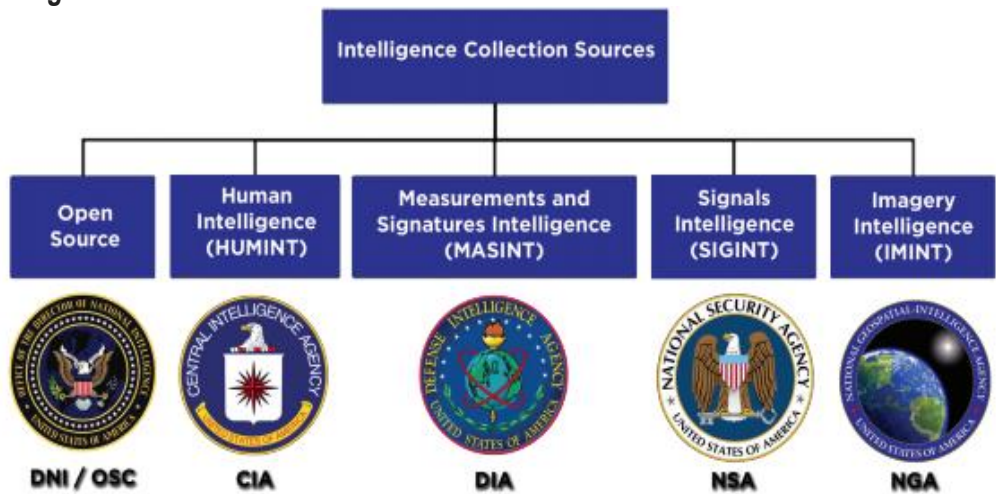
Intelligence Collection Sources

Open Source

Human Intelligence (HUMINT)

Measurements and Signatures Intelligence (MASINT)

Signals Intelligence (SIGINT)

Imagery Intelligence (IMINT)

OFFICE OF THE DIRECTOR OF NATIONAL INTELLIGENCE UNITED STATES OF AMERICA

CENTRAL INTELLIGENCE AGENCY UNITED STATES OF AMERICA

DEFENSE INTELLIGENCE AGENCY UNITED STATES OF AMERICA

NATIONAL SECURITY AGENCY UNITED STATES OF AMERICA

NATIONAL GEOSPATIAL-INTELLIGENCE AGENCY UNITED STATES OF AMERICA

DNI / OSC

CIA

DIA

NSA

NGA